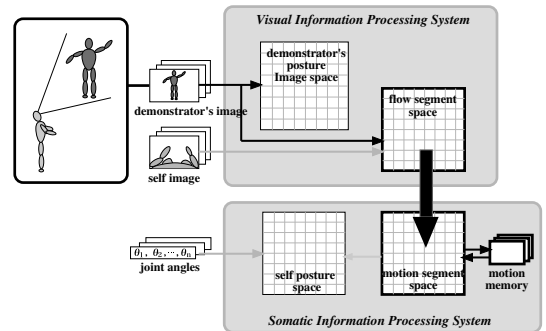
Visual Information Processing System

demonstrator's posture Image space

demonstrator's image

flow segment space

self image

$\theta_1, \theta_2, \cdots, \theta_n$

joint angles

self posture space

motion segment space

motion memory

Somatic Information Processing System